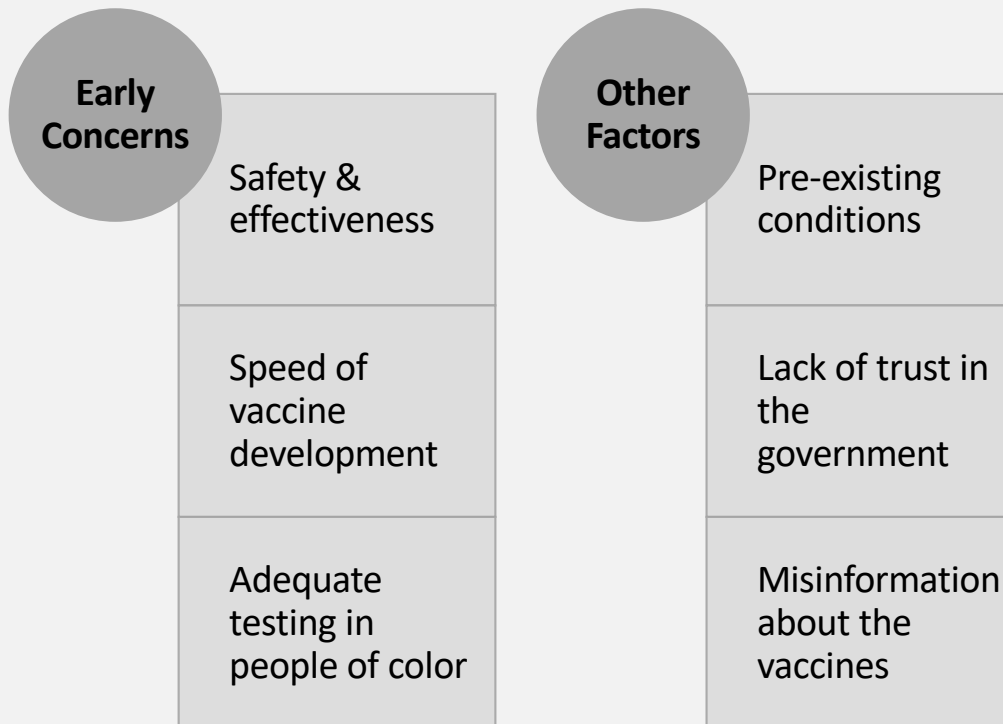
Early Concerns

Safety & effectiveness

Speed of vaccine development

Adequate testing in people of color

Other Factors

Pre-existing conditions

Lack of trust in the government

Misinformation about the vaccines